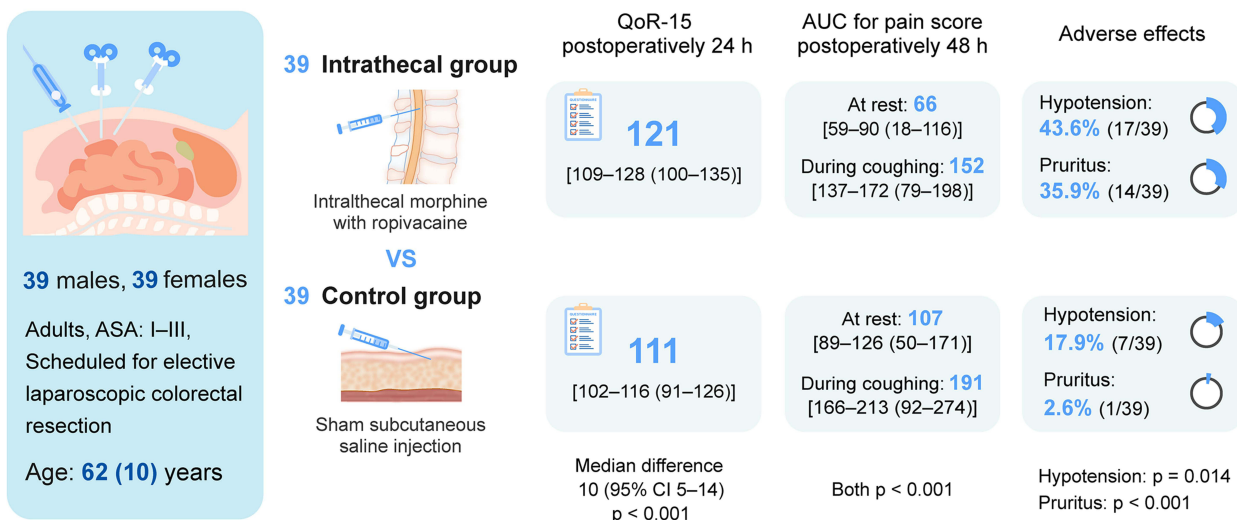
39 males, 39 females

Adults, ASA: I–III, Scheduled for elective laparoscopic colorectal resection

Age: 62 (10) years

39 Intrathecal group

Intralthecal morphine with ropivacaine

VS

39 Control group

Sham subcutaneous saline injection

QoR-15 postoperatively 24 h

121
[109–128 (100–135)]

111
[102–116 (91–126)]

Median difference 10 (95% CI 5–14) p < 0.001

AUC for pain score postoperatively 48 h

At rest: 66
[59–90 (18–116)]

During coughing: 152
[137–172 (79–198)]

At rest: 107
[89–126 (50–171)]

During coughing: 191
[166–213 (92–274)]

Both p < 0.001

Adverse effects

Hypotension:
43.6% (17/39)

Pruritus:
35.9% (14/39)

Hypotension:
17.9% (7/39)

Pruritus:
2.6% (1/39)

Hypotension: p = 0.014
Pruritus: p < 0.001